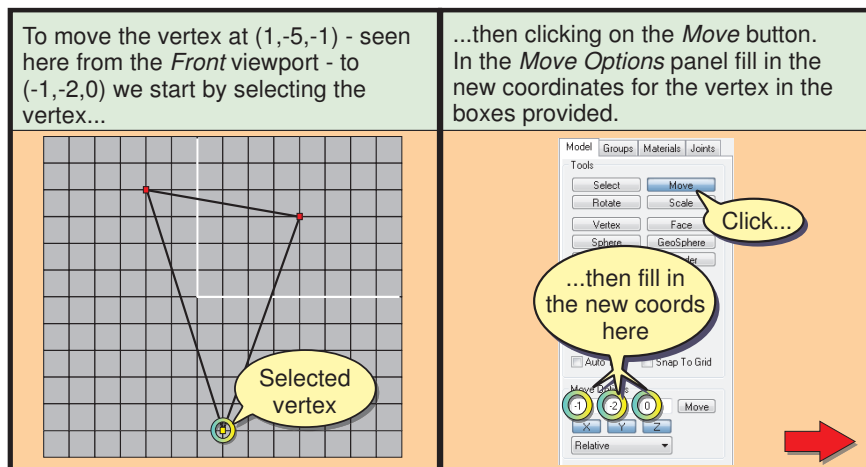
To move the vertex at (1,-5,-1) - seen here from the *Front* viewport - to (-1,-2,0) we start by selecting the vertex...

Selected vertex

...then clicking on the *Move* button. In the *Move Options* panel fill in the new coordinates for the vertex in the boxes provided.

Model | Groups | Materials | Joints

Tools

Select | Move

Rotate | Scale

Vertex | Face

Sphere | GeoSphere

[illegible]der

Click...

...then fill in the new coords here

Auto

Snap To Grid

Move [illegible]

-1 | -2 | 0 | Move

X | Y | Z

Relative